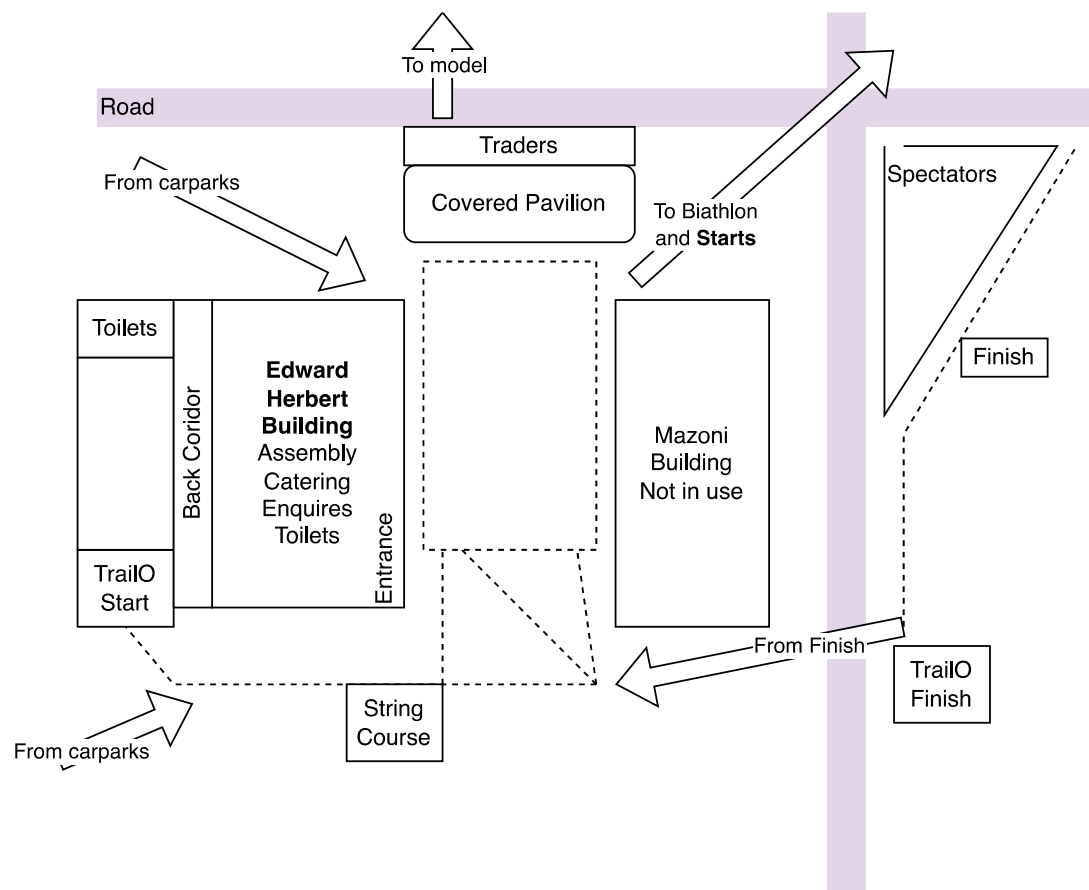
To model

Road

Traders

Covered Pavilion

From carparks

To Biathlon and **Starts**

Spectators

Finish

Toilets

Back Coridor

**Edward Herbert Building**
Assembly
Catering
Enquires
Toilets

Entrance

Mazoni Building
Not in use

TrailO Start

From Finish

TrailO Finish

String Course

From carparks